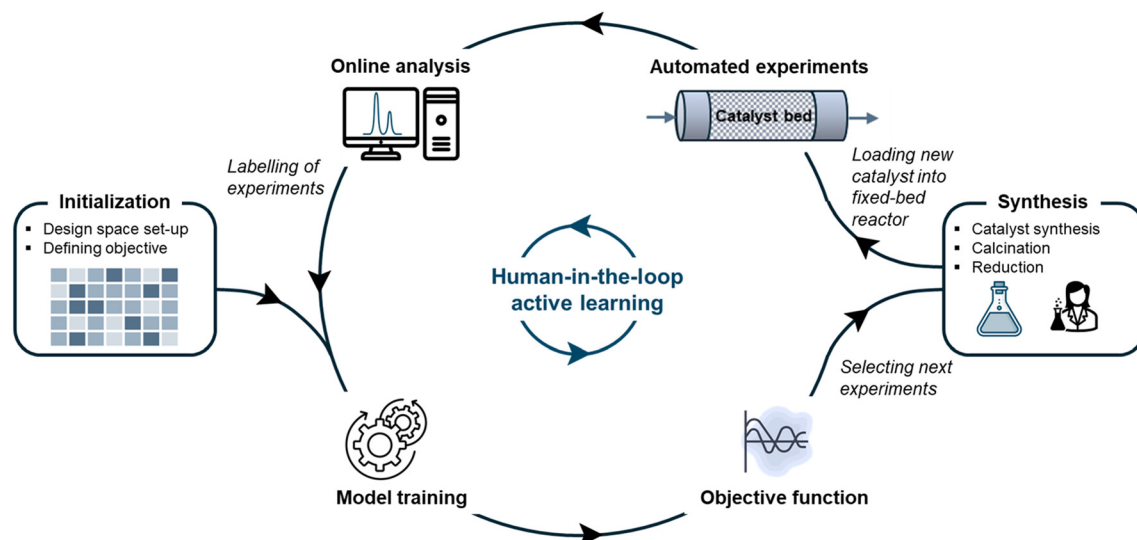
Online analysis

Automated experiments

Catalyst bed

Labelling of experiments

Loading new catalyst into fixed-bed reactor

Initialization

- Design space set-up
- Defining objective

Synthesis

- Catalyst synthesis
- Calcination
- Reduction

Human-in-the-loop active learning

Selecting next experiments

Model training

Objective function